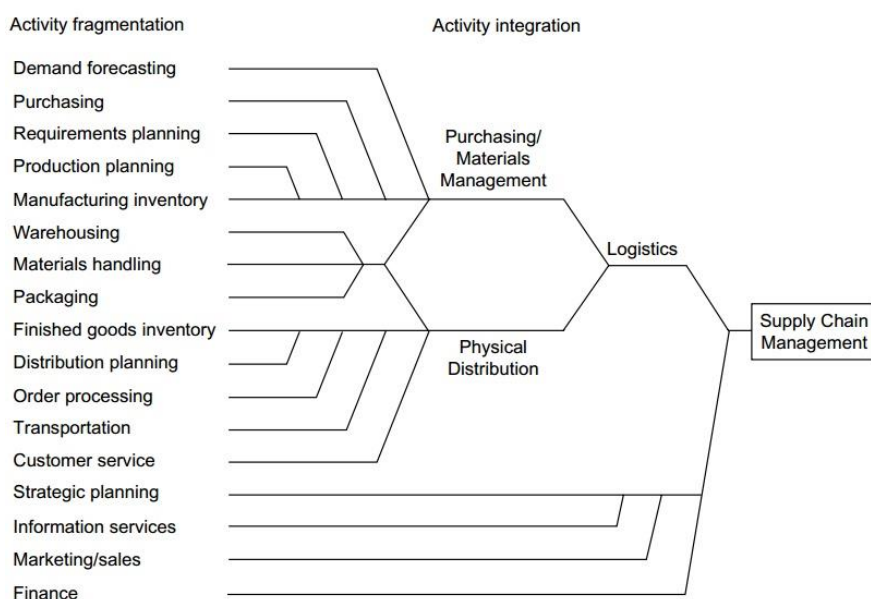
Activity fragmentation

Activity integration

Demand forecasting
Purchasing
Requirements planning
Production planning
Manufacturing inventory
Warehousing
Materials handling
Packaging
Finished goods inventory
Distribution planning
Order processing
Transportation
Customer service
Strategic planning
Information services
Marketing/sales
Finance

Purchasing/ Materials Management

Physical Distribution

Logistics

Supply Chain Management